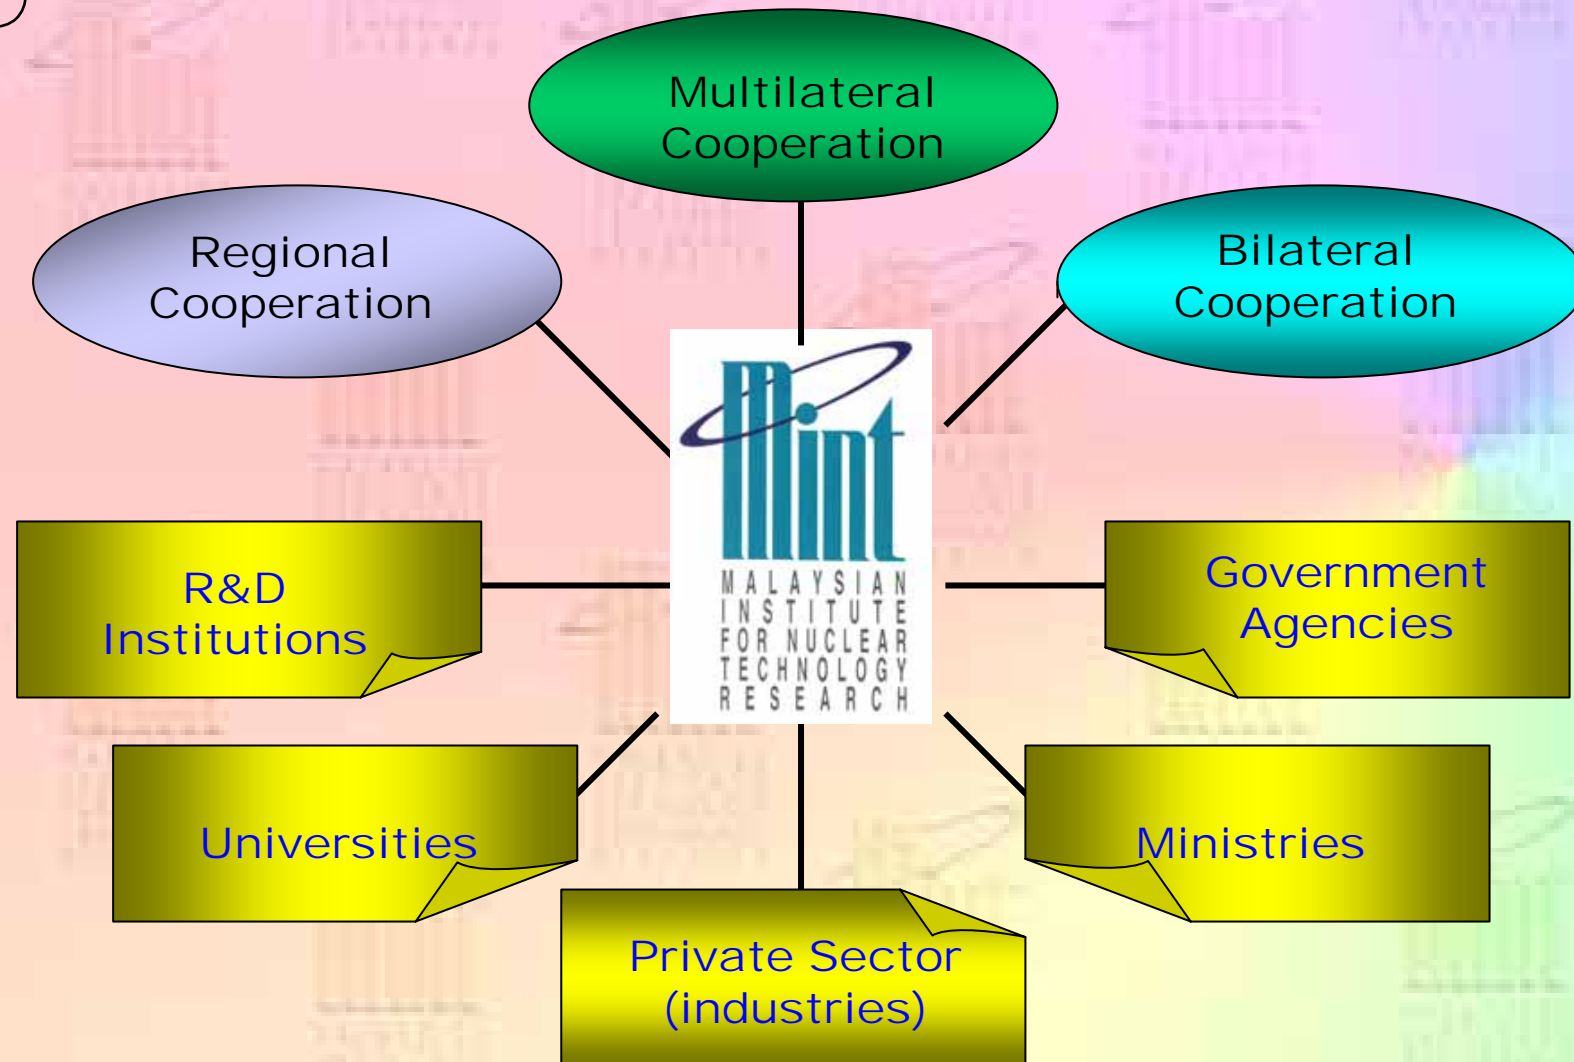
Multilateral Cooperation

Regional Cooperation

Bilateral Cooperation

MINT
MALAYSIAN INSTITUTE FOR NUCLEAR TECHNOLOGY RESEARCH

R&D Institutions

Government Agencies

Universities

Ministries

Private Sector (industries)